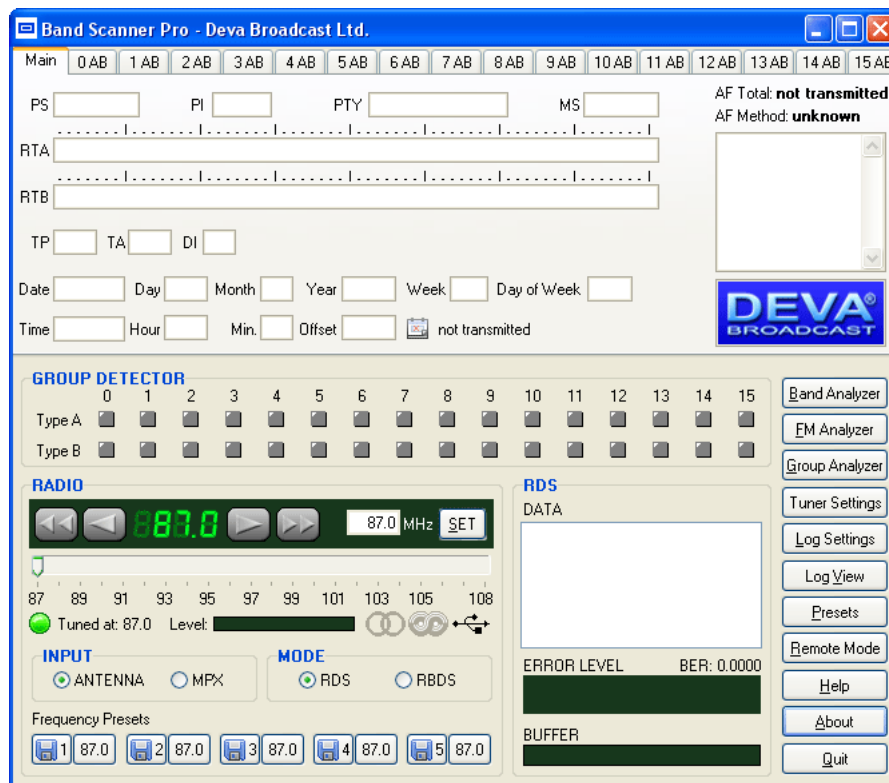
Band Scanner Pro - Deva Broadcast Ltd.

Main | 0 AB | 1 AB | 2 AB | 3 AB | 4 AB | 5 AB | 6 AB | 7 AB | 8 AB | 9 AB | 10 AB | 11 AB | 12 AB | 13 AB | 14 AB | 15 AB

PS PI PTY MS

AF Total: **not transmitted**
AF Method: **unknown**

RTA

RTB

TP TA DI

Date Day Month Year Week Day of Week

Time Hour Min. Offset not transmitted

DEVA BROADCAST

GROUP DETECTOR
0 1 2 3 4 5 6 7 8 9 10 11 12 13 14 15
Type A
Type B

Band Analyzer
FM Analyzer
Group Analyzer
Tuner Settings
Log Settings
Log View
Presets
Remote Mode
Help
About
Quit

RADIO
887.0
87.0 MHz SET
87 89 91 93 95 97 99 101 103 105 108
Tuned at: 87.0 Level:

INPUT
ANTENNA MPX

MODE
RDS RBDS

Frequency Presets
1 87.0 2 87.0 3 87.0 4 87.0 5 87.0

RDS
DATA

ERROR LEVEL BER: 0.0000

BUFFER